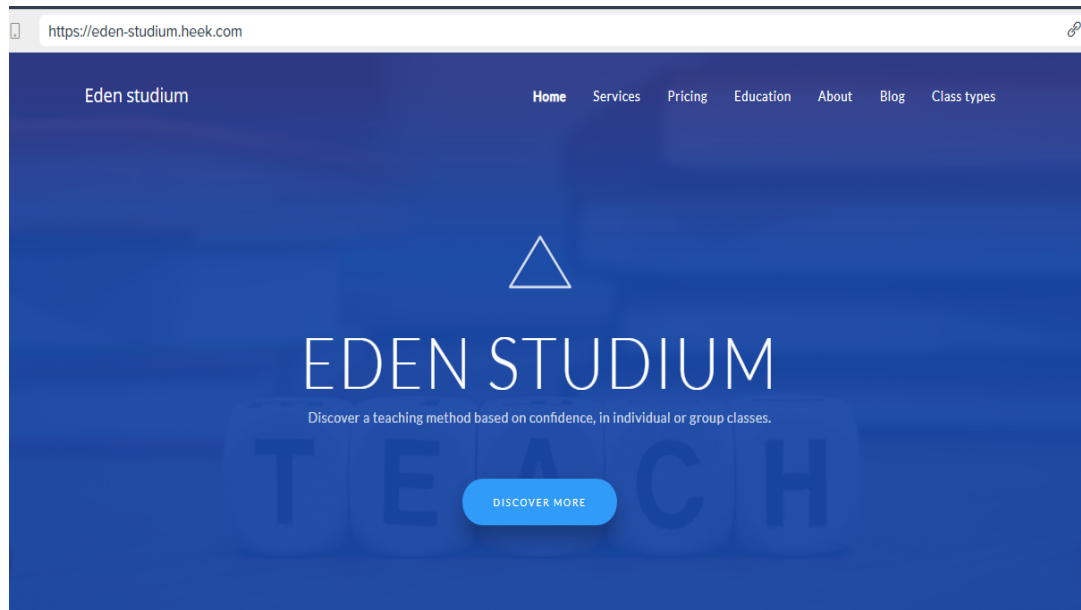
https://eden-studium.heek.com

Eden studium

Home Services Pricing Education About Blog Class types

EDEN STUDIUM

Discover a teaching method based on confidence, in individual or group classes.

TEACH

DISCOVER MORE